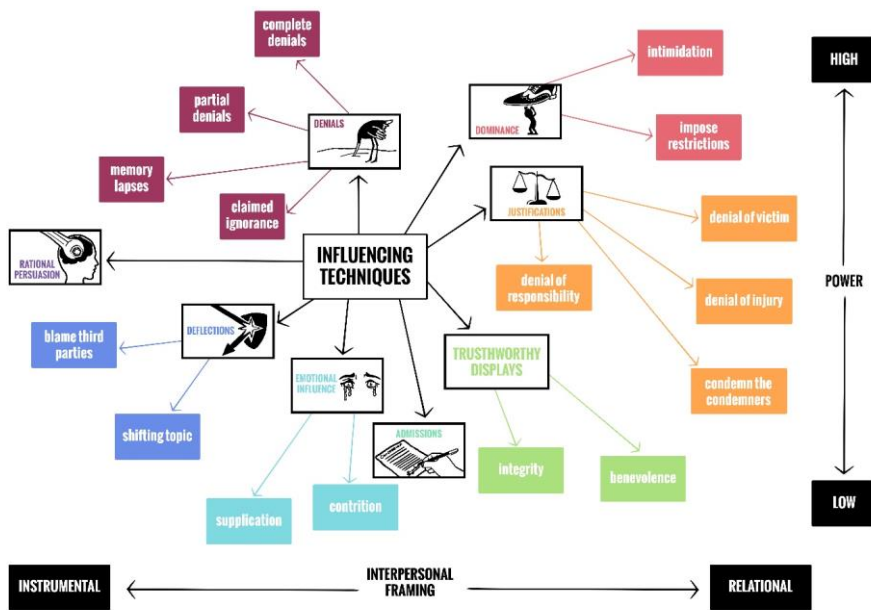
complete denials

partial denials

DENIALS

memory lapses

claimed ignorance

RATIONAL PERSUASION

INFLUENCING TECHNIQUES

DOMINANCE

intimidation

impose restrictions

HIGH

POWER

LOW

JUSTIFICATIONS

denial of victim

denial of responsibility

denial of injury

condemn the condemners

DEFLECTIONS

blame third parties

shifting topic

EMOTIONAL INFLUENCE

supplication

contrition

ADMISSIONS

TRUSTHWORTHY DISPLAYS

integrity

benevolence

INSTRUMENTAL

INTERPERSONAL FRAMING

RELATIONAL